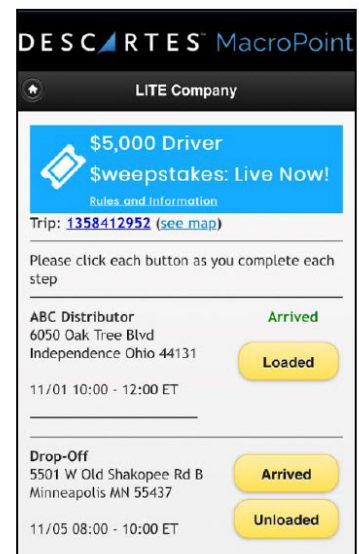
DESCARTES™ MacroPoint

LITE Company

$5,000 Driver $weepstakes: Live Now!
Rules and Information

Trip: 1358412952 (see map)

Please click each button as you complete each step

ABC Distributor
6050 Oak Tree Blvd
Independence Ohio 44131

Arrived

Loaded

11/01 10:00 - 12:00 ET

Drop-Off
5501 W Old Shakopee Rd B
Minneapolis MN 55437

Arrived

11/05 08:00 - 10:00 ET

Unloaded